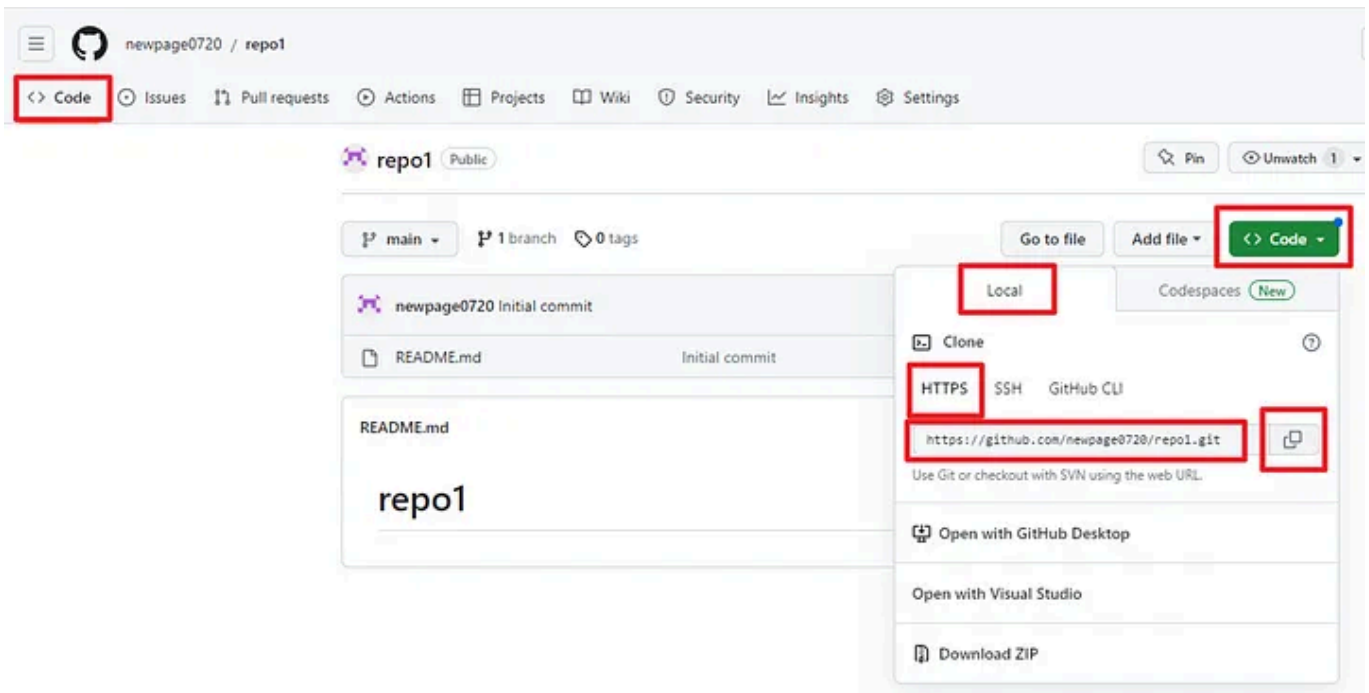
newpage0720 / repo1

<> Code   Issues   Pull requests   Actions   Projects   Wiki   Security   Insights   Settings

repo1 Public

Pin   Unwatch 1

main   1 branch   0 tags

Go to file   Add file   <> Code

newpage0720 Initial commit

README.md   Initial commit

README.md

repo1

Local   Codespaces New

Clone

HTTPS   SSH   GitHub CLI

https://github.com/newpage0720/repo1.git

Use Git or checkout with SVN using the web URL.

Open with GitHub Desktop

Open with Visual Studio

Download ZIP